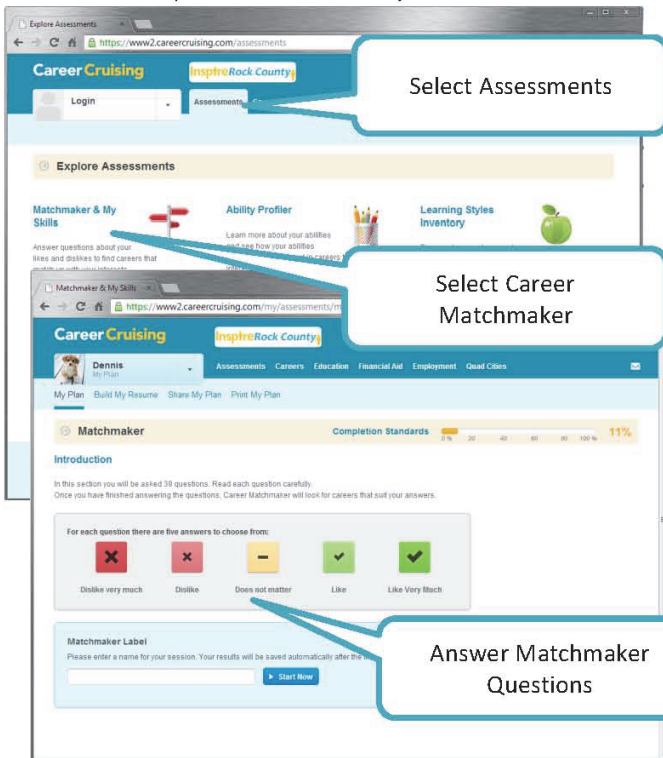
Explore Assessments

https://www2.careercruising.com/assessments

Career Cruising

InspireRock County

Login

Assessments

Select Assessments

Explore Assessments

Matchmaker & My Skills

Answer questions about your likes and dislikes to find careers that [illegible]

Ability Profiler

Learn more about your abilities and see how your abilities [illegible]

Learning Styles Inventory

Select Career Matchmaker

Matchmaker & My Skills

https://www2.careercruising.com/my/assessments/m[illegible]

Career Cruising

InspireRock County

Dennis
My Plan

Assessments Careers Education Financial Aid Employment Quad Cities

My Plan Build My Resume Share My Plan Print My Plan

Matchmaker

Completion Standards

0% 20 40 60 80 100%

11%

Introduction

In this section you will be asked 39 questions. Read each question carefully.
Once you have finished answering the questions, Career Matchmaker will look for careers that suit your answers.

For each question there are five answers to choose from:

Dislike very much

Dislike

Does not matter

Like

Like Very Much

Matchmaker Label

Please enter a name for your session. Your results will be saved automatically after the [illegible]

Start Now

Answer Matchmaker Questions